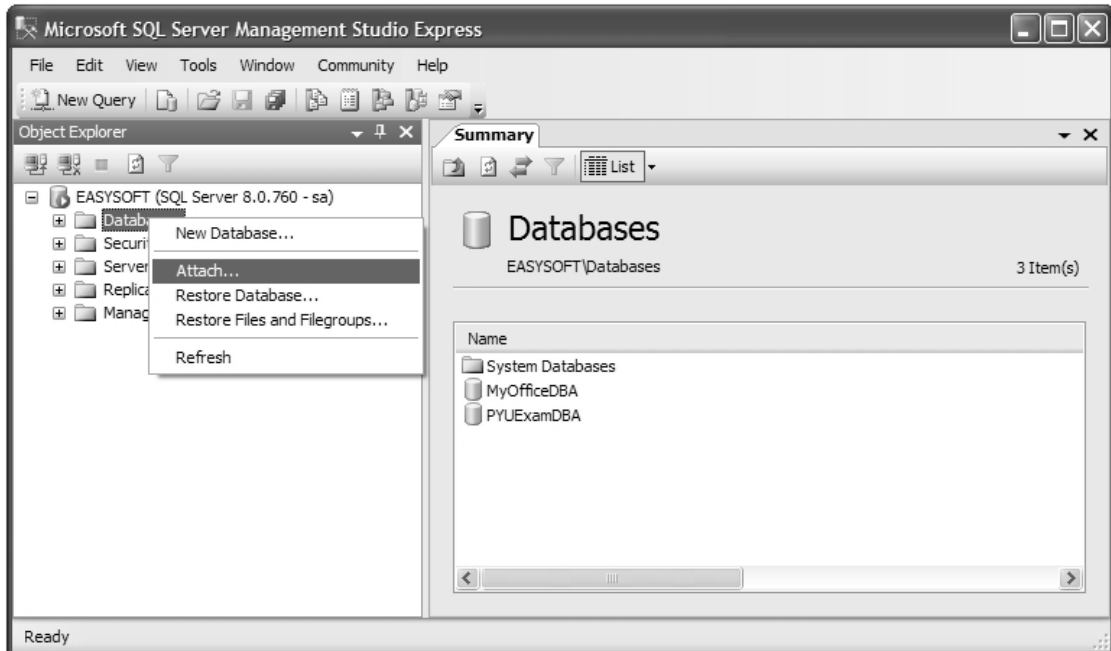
Microsoft SQL Server Management Studio Express

File Edit View Tools Window Community Help

New Query

Object Explorer

EASYSOFT (SQL Server 8.0.760 - sa)

Databa
Securi
Server
Replica
Manag

New Database...
Attach...
Restore Database...
Restore Files and Filegroups...
Refresh

Summary

List

Databases

EASYSOFT\Databases

3 Item(s)

Name

System Databases
MyOfficeDBA
PYUExamDBA

Ready